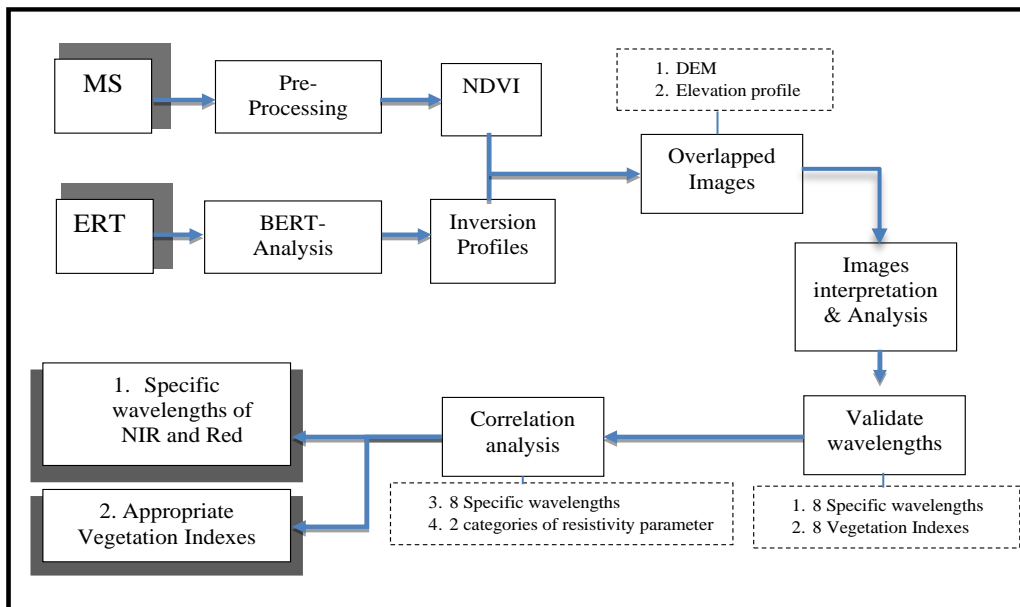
MS

Pre-Processing

NDVI

1. DEM
2. Elevation profile

ERT

BERT-Analysis

Inversion Profiles

Overlapped Images

Images interpretation & Analysis

1. Specific wavelengths of NIR and Red

2. Appropriate Vegetation Indexes

Correlation analysis

Validate wavelengths

3. 8 Specific wavelengths
4. 2 categories of resistivity parameter

1. 8 Specific wavelengths
2. 8 Vegetation Indexes